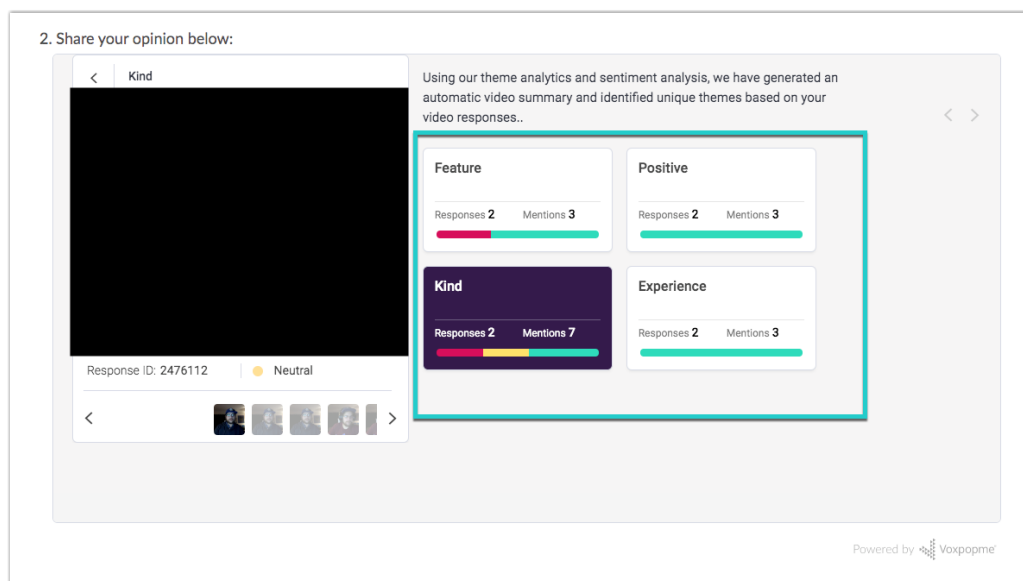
2. Share your opinion below:

<

Kind

Response ID: 2476112

Neutral

<

>

Using our theme analytics and sentiment analysis, we have generated an automatic video summary and identified unique themes based on your video responses..

<

>

Feature

Responses 2 Mentions 3

Positive

Responses 2 Mentions 3

Kind

Responses 2 Mentions 7

Experience

Responses 2 Mentions 3

Powered by Voxpopme